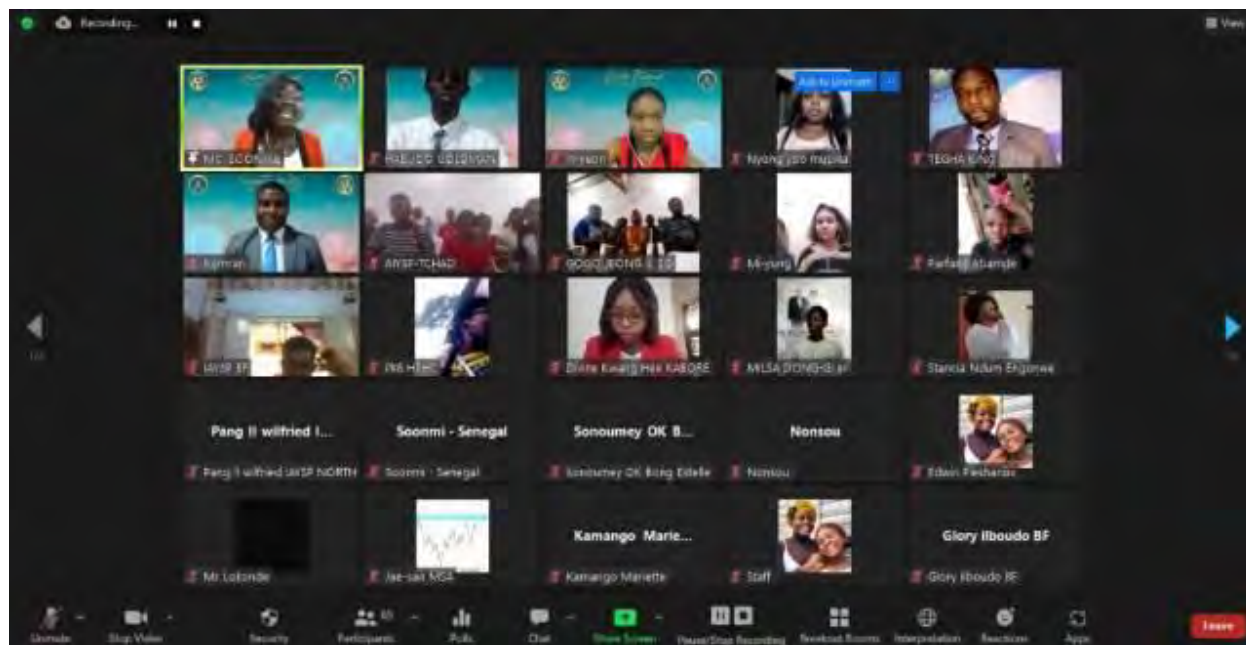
Recording...

View

MC SOONMI

FABIJOO SOLIDJOUS

Fresson

Ask to Unmute

Nyongjobo mupisa

TEGHA KING

Kamran

IAYSP-TCHAD

GOGO JEONG 1 10

Mi-yung

Parfait Abande

IAYSP EP

PAS HEEC

Divine Kwanji Hee KABORE

MELSA DONG-Bi ar

Stancia Ndum Engome

Pang II wilfried I...

Pang II wilfried IAYSP NORTH

Soonmi - Senegal

Soonmi - Senegal

Sonoumey OK B...

Sonoumey OK Bong Estelle

Nonsou

Nonsou

Edwin Fesharas

Mr Lotonde

Jae-sait MSA

Kamango Marie...

Kamango Mariette

Staff

Glory Ilboudo BF

Glory Ilboudo BF

Unmute

Stop Video

Security

Participants

Polls

Chat

Share Screen

Pause/Stop Recording

Breakout Rooms

Interpretation

Reactions

Apps

Leave